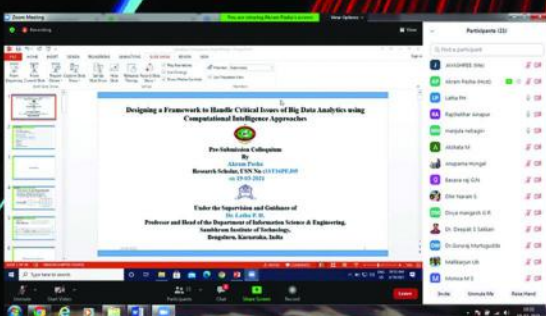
Zoom Meeting

You are viewing Akram Pasha's screen

View Options

Recording

Designing a Framework to Handle Critical Issues of Big Data Analytics using Computational Intelligence Approaches

Pre-Submission Colloquium
By
Akram Pasha
Research Scholar, USN No 1ST16PEJ09
on 19-03-2021

Under the Supervision and Guidance of
Dr. Latha P. H.
Professor and Head of the Department of Information Science & Engineering,
Sambhram Institute of Technology,
Bengaluru, Karnataka, India

Participants (23)

Find a participant

JAYASHREE (Me)
Akram Pasha (Host)
Latha PH
Raghavendra Jayapur
manjula radiagari
akshata M
anupama Hongal
Swarna vg Gifs
Dhir Harish G
Divya mangesh U R
Dr. Deepak S Sakkari
Dr.Gururaj Murtugudde
Mallikarjun UK
Vishnu M S

Invite
Unmute Me
Raise Hand

Unmute
Start Video
Participants
Chat
Share Screen
Record
Leave